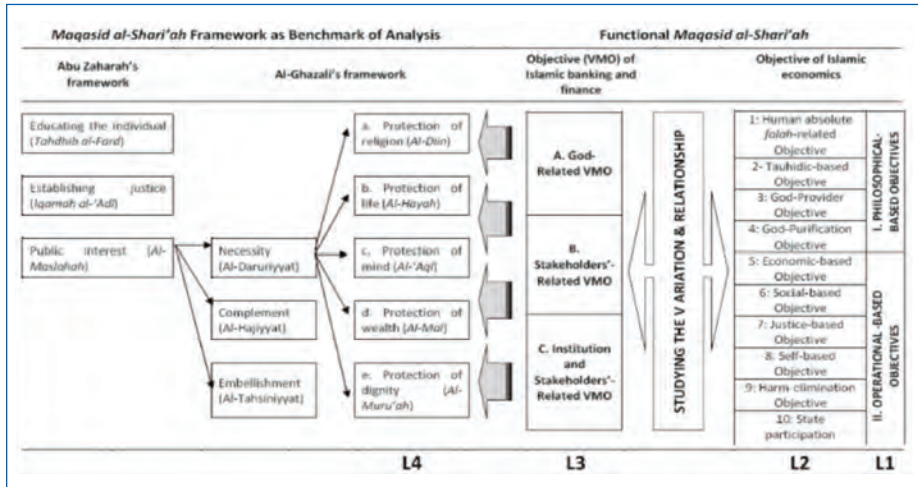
Maqasid al-Shari'ah Framework as Benchmark of Analysis

Functional Maqasid al-Shari'ah

Abu Zaharah's framework

Al-Ghazali's framework

Objective (VMO) of Islamic banking and finance

Objective of Islamic economics

Educating the individual (Tahdhib al-Fard)

Establishing justice (Iqamah al-'Adl)

Public interest (Al-Maslahah)

Necessity (Al-Daruriyyat)

Complement (Al-Hajiyyat)

Embellishment (Al-Tahsiniyyat)

a. Protection of religion (Al-Diin)

b. Protection of life (Al-Hayah)

c. Protection of mind (Al-'Aql)

d. Protection of wealth (Al-Mal)

e. Protection of dignity (Al-Muru'ah)

A. God-Related VMO

B. Stakeholders'-Related VMO

C. Institution and Stakeholders'-Related VMO

STUDYING THE V ARIATION & RELATIONSHIP

1: Human absolute falah-related Objective

2- Tauhidic-based Objective

3: God-Provider Objective

4: God-Purification Objective

5: Economic-based Objective

6: Social-based Objective

7: Justice-based Objective

8: Self-based Objective

9: Harm elimination Objective

10: State participation

I. PHILOSOPHICAL-BASED OBJECTIVES

II. OPERATIONAL-BASED OBJECTIVES

L4

L3

L2

L1